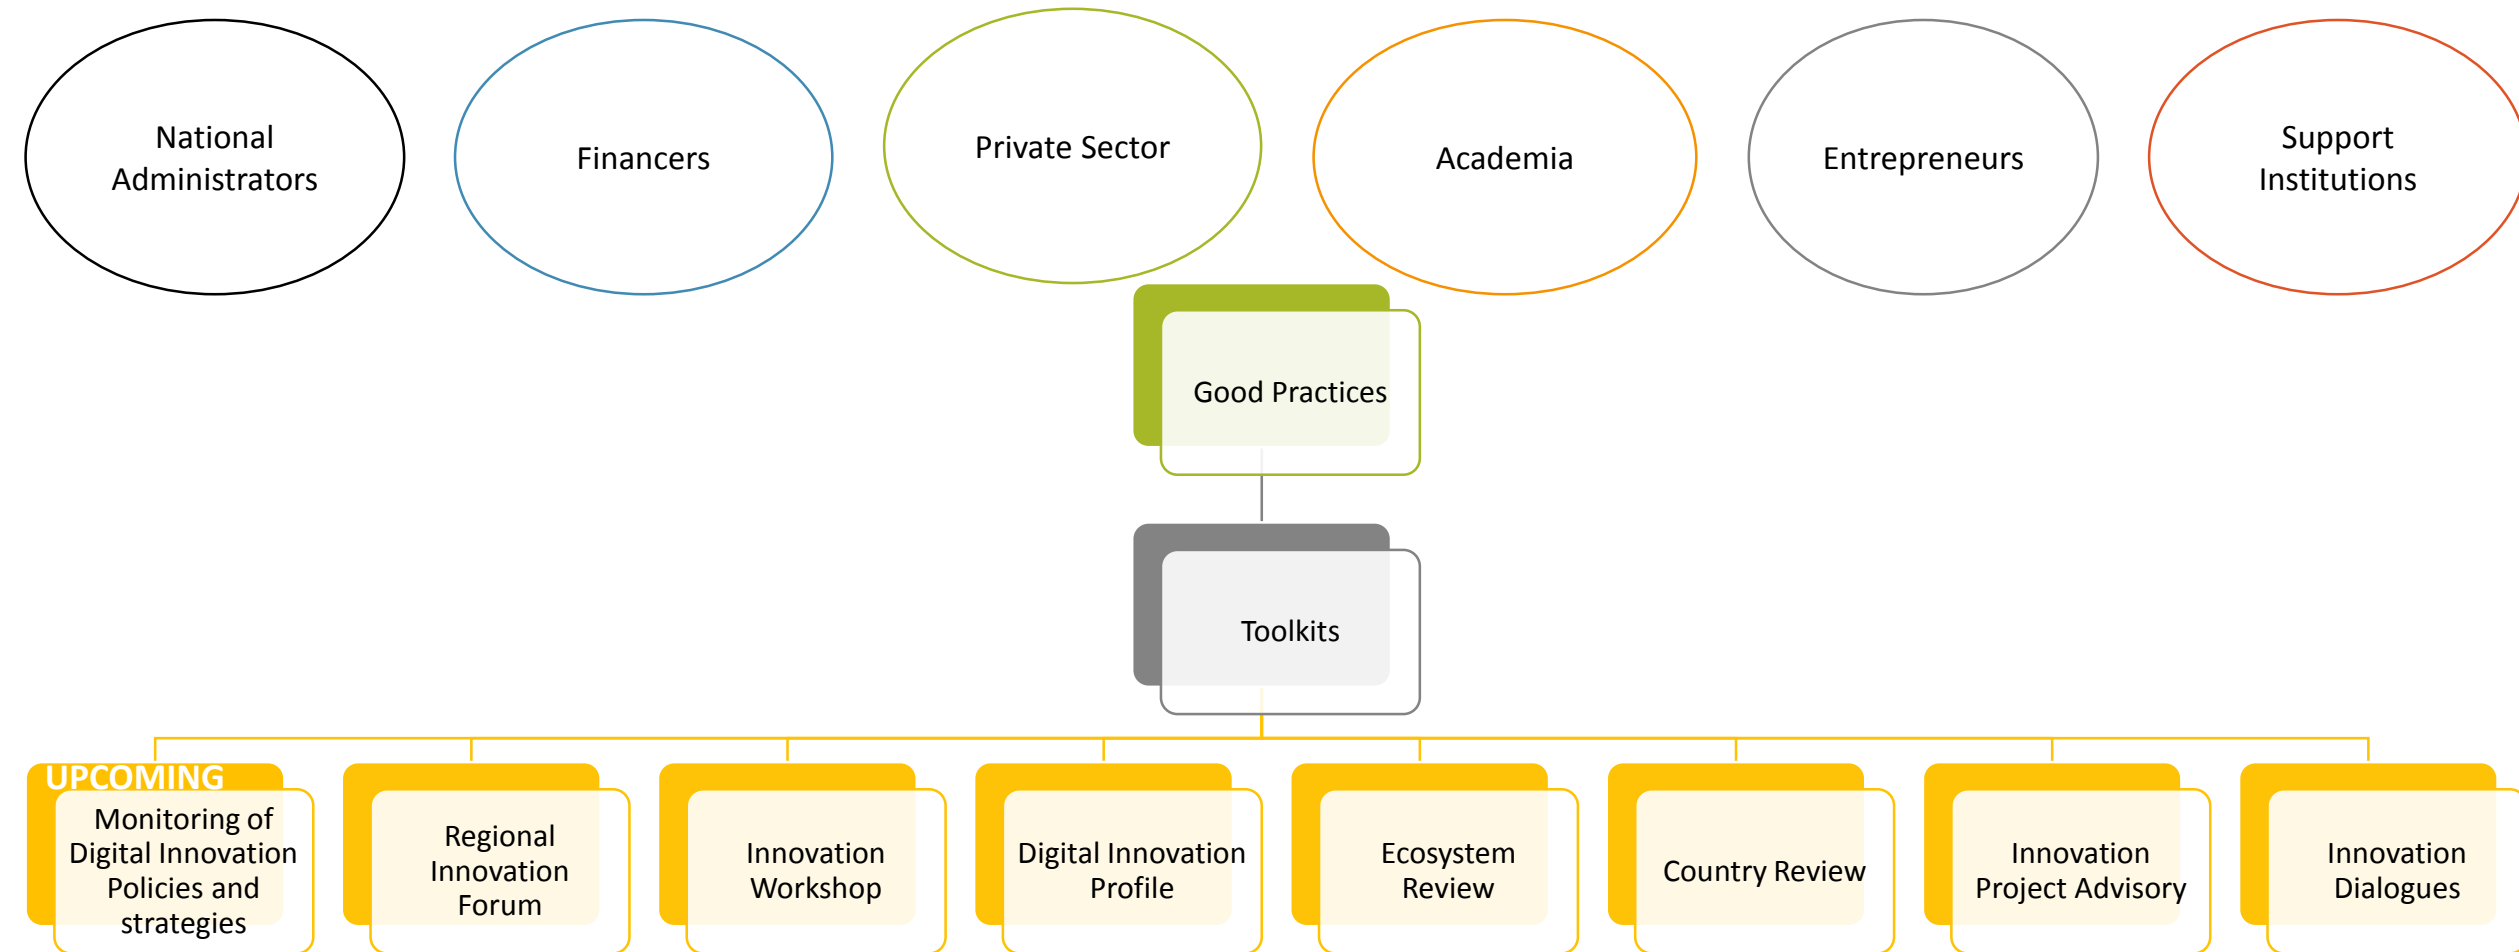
National Administrators

Financers

Private Sector

Academia

Entrepreneurs

Support Institutions

Good Practices

Toolkits

UPCOMING

Monitoring of Digital Innovation Policies and strategies

Regional Innovation Forum

Innovation Workshop

Digital Innovation Profile

Ecosystem Review

Country Review

Innovation Project Advisory

Innovation Dialogues